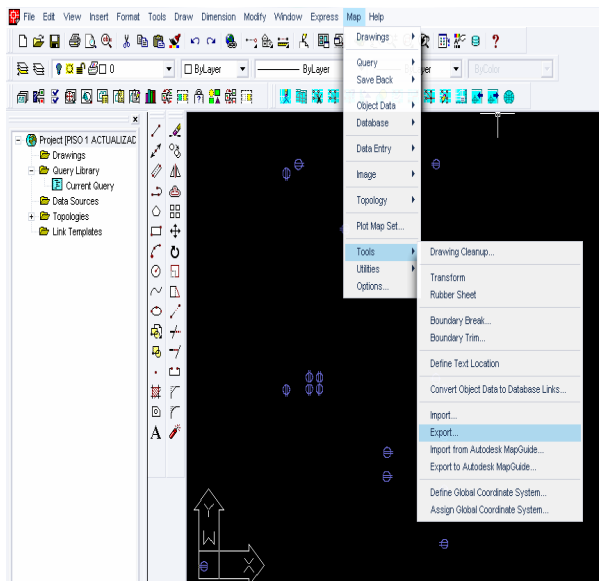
File Edit View Insert Format Tools Draw Dimension Modify Window Express Map Help

0

ByLayer

ByLayer

ByColor

Project [PISO 1 ACTUALIZAC
Drawings
Query Library
Current Query
Data Sources
Topologies
Link Templates

Drawings
Query
Save Back
Object Data
Database
Data Entry
Image
Topology
Plot Map Set...
Tools
Utilities
Options...

Drawing Cleanup...
Transform
Rubber Sheet
Boundary Break...
Boundary Trim...
Define Text Location
Convert Object Data to Database Links...
Import...
Export...
Import from Autodesk MapGuide...
Export to Autodesk MapGuide...
Define Global Coordinate System...
Assign Global Coordinate System...

Y
W
X